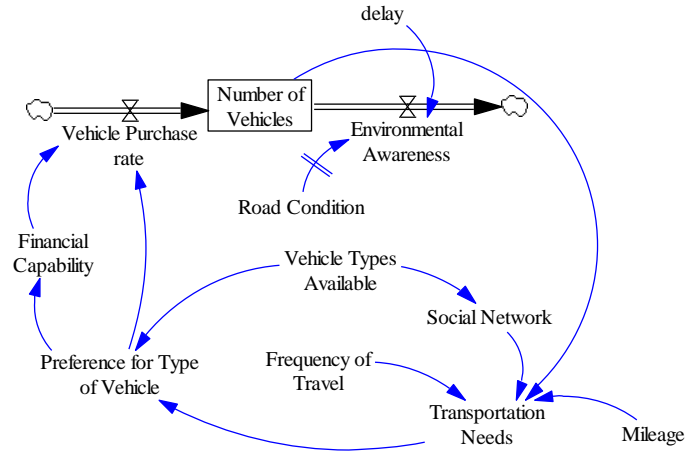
delay

Number of Vehicles

Vehicle Purchase rate

Environmental Awareness

Road Condition

Financial Capability

Vehicle Types Available

Social Network

Preference for Type of Vehicle

Frequency of Travel

Transportation Needs

Mileage